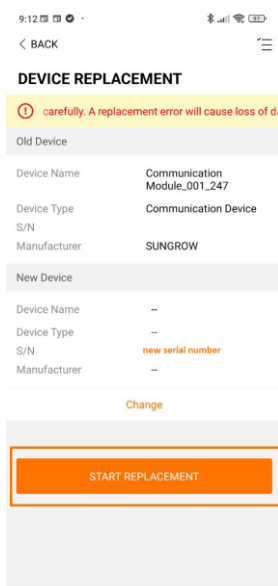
9:12

< BACK

DEVICE REPLACEMENT

carefully. A replacement error will cause loss of da

Old Device

Device Name Communication Module_001_247

Device Type Communication Device

S/N

Manufacturer SUNGROW

New Device

Device Name --

Device Type --

S/N new serial number

Manufacturer --

Change

START REPLACEMENT